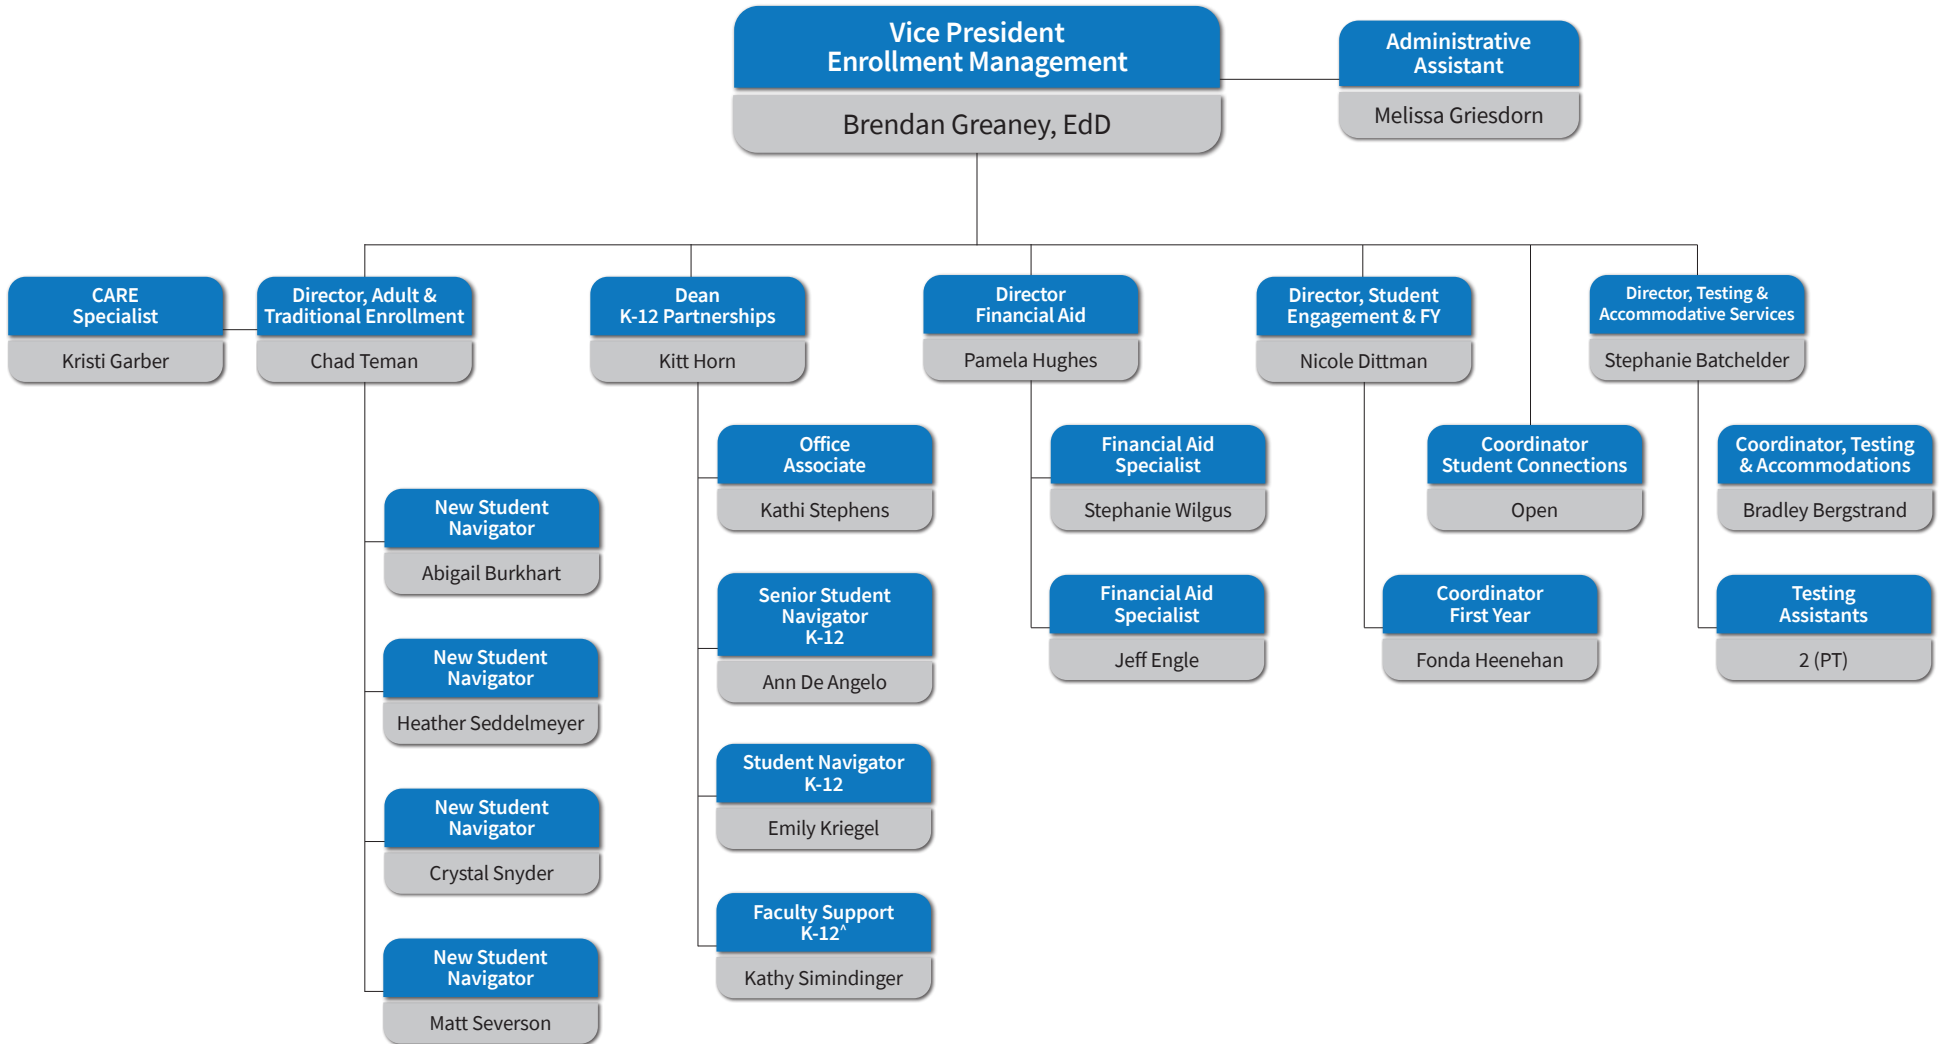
Vice President
Enrollment Management

Brendan Greaney, EdD

Administrative Assistant

Melissa Griesdorn

CARE Specialist

Kristi Garber

Director, Adult & Traditional Enrollment

Chad Teman

Dean K-12 Partnerships

Kitt Horn

Director Financial Aid

Pamela Hughes

Director, Student Engagement & FY

Nicole Dittman

Director, Testing & Accommodative Services

Stephanie Batchelder

New Student Navigator

Abigail Burkhart

New Student Navigator

Heather Seddelmeyer

New Student Navigator

Crystal Snyder

New Student Navigator

Matt Severson

Office Associate

Kathi Stephens

Senior Student Navigator K-12

Ann De Angelo

Student Navigator K-12

Emily Kriegel

Faculty Support K-12^

Kathy Simindinger

Financial Aid Specialist

Stephanie Wilgus

Financial Aid Specialist

Jeff Engle

Coordinator Student Connections

Open

Coordinator First Year

Fonda Heenehan

Coordinator, Testing & Accommodations

Bradley Bergstrand

Testing Assistants

2 (PT)